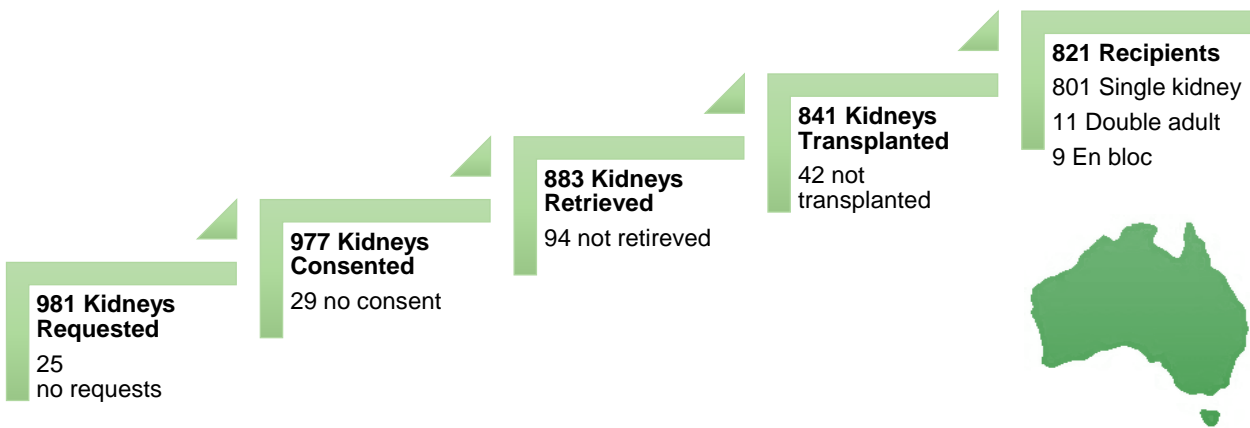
**981 Kidneys Requested**
25
no requests

**977 Kidneys Consented**
29 no consent

**883 Kidneys Retrieved**
94 not retireved

**841 Kidneys Transplanted**
42 not transplanted

**821 Recipients**
801 Single kidney
11 Double adult
9 En bloc